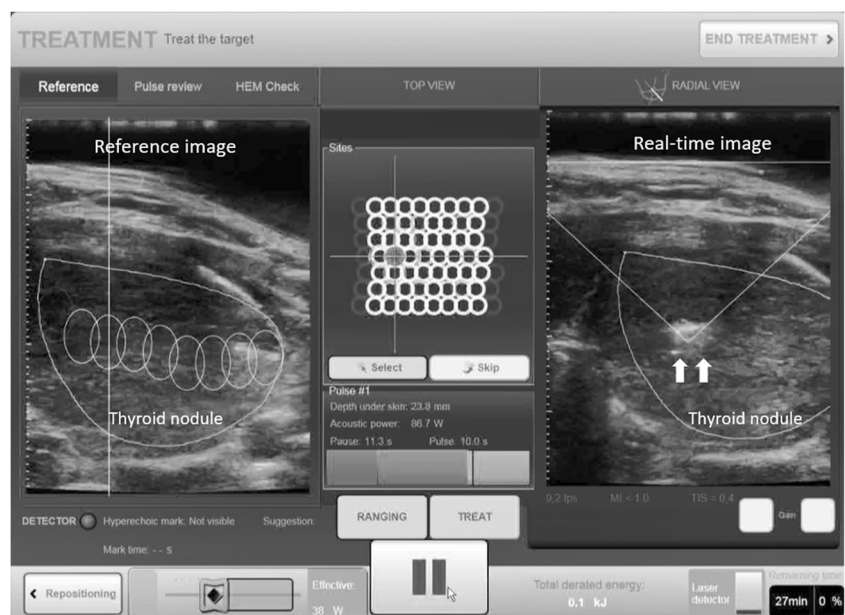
TREATMENT Treat the target

END TREATMENT >

Reference Pulse review HEM Check

TOP VIEW

RADIAL VIEW

Reference image

Real-time image

Sites

Select

Skip

Pulse #1

Depth under skin: 23.8 mm

Acoustic power: 86.7 W

Pause: 11.3 s

Pulse: 10.0 s

Thyroid nodule

Thyroid nodule

9.2 fps

MI < 1.0

TIS = 0.4

Gain

DETECTOR

Hyperechoic mark: Not visible

Suggestion:

Mark time: - - s

RANGING

TREAT

< Repositioning

Effective:

38 W

Total derated energy:

0.1 kJ

Laser detector

Remaining time

27min

0 %